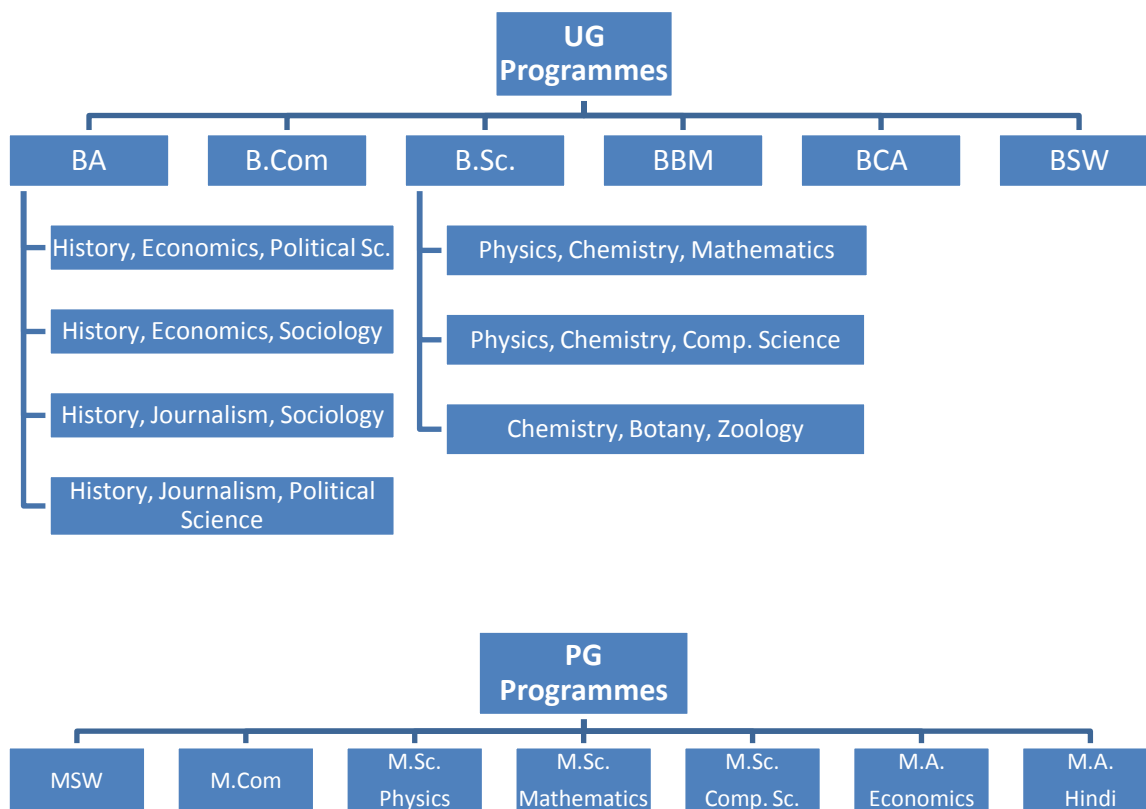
UG Programmes

BA

B.Com

B.Sc.

BBM

BCA

BSW

History, Economics, Political Sc.

History, Economics, Sociology

History, Journalism, Sociology

History, Journalism, Political Science

Physics, Chemistry, Mathematics

Physics, Chemistry, Comp. Science

Chemistry, Botany, Zoology

PG Programmes

MSW

M.Com

M.Sc. Physics

M.Sc. Mathematics

M.Sc. Comp. Sc.

M.A. Economics

M.A. Hindi